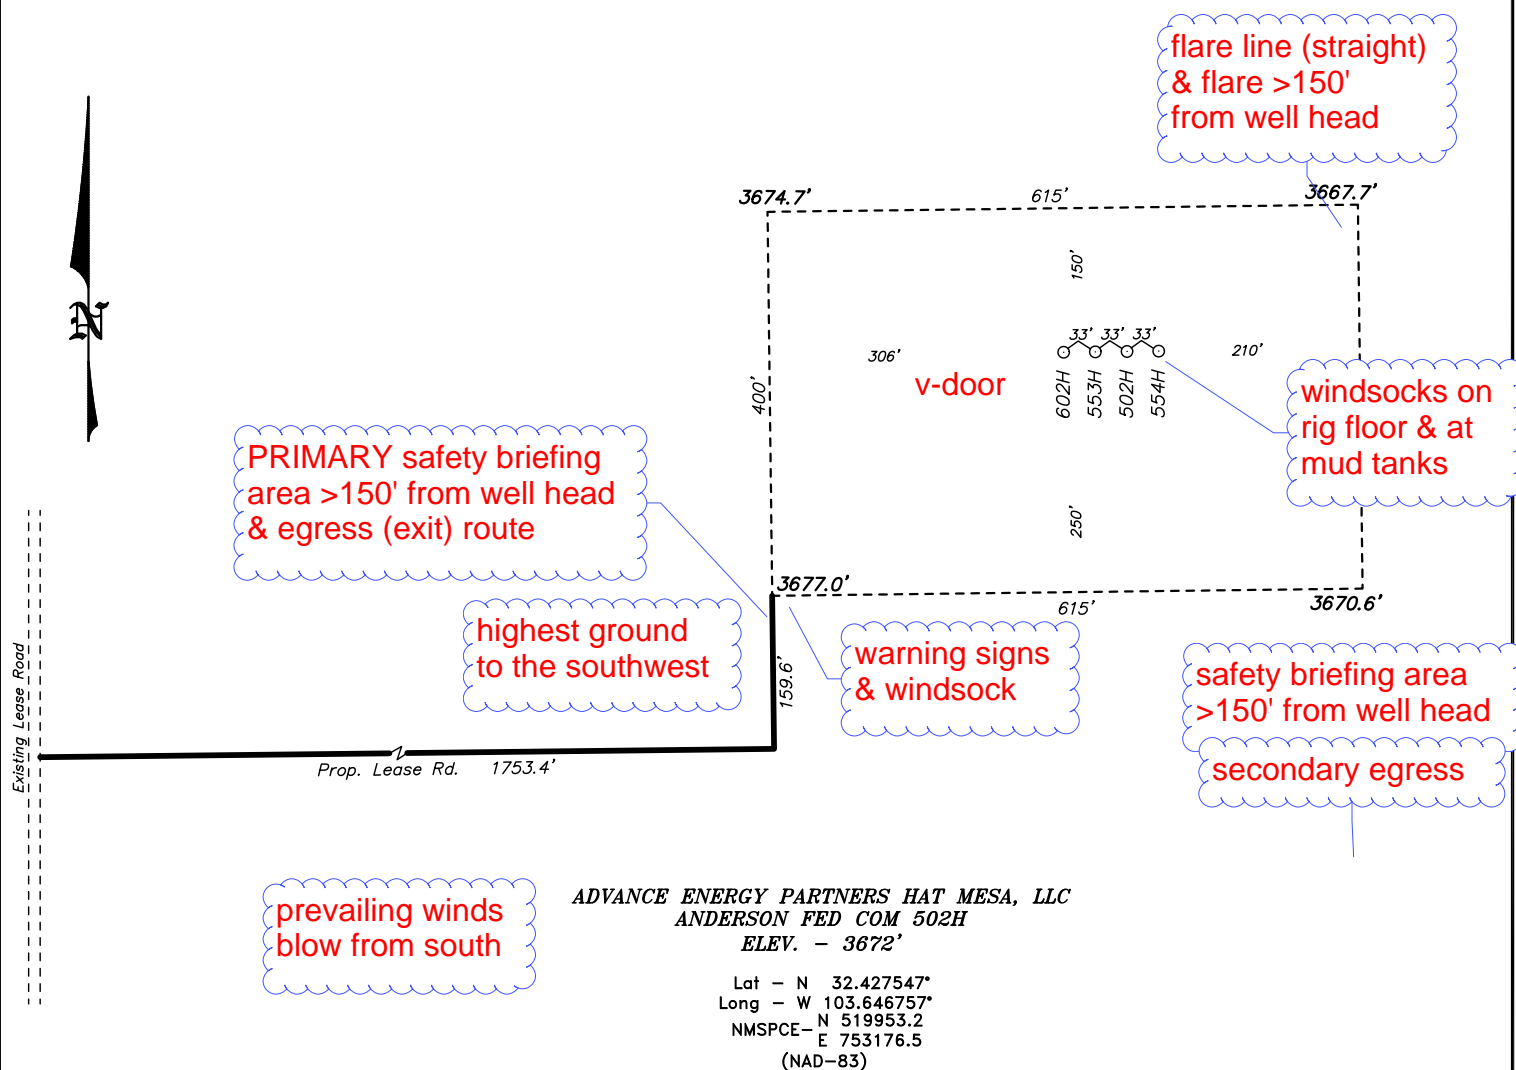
flare line (straight) & flare >150' from well head

N

3674.7'

615'

3667.7'

150'

33' 33' 33'

306'

v-door

210'

400'

602H 553H 502H 554H

windsocks on rig floor & at mud tanks

PRIMARY safety briefing area >150' from well head & egress (exit) route

250'

3677.0'

615'

3670.6'

highest ground to the southwest

warning signs & windsock

159.6'

safety briefing area >150' from well head

secondary egress

Existing Lease Road

Prop. Lease Rd. 1753.4'

prevailing winds blow from south

ADVANCE ENERGY PARTNERS HAT MESA, LLC
ANDERSON FED COM 502H
ELEV. – 3672'

Lat – N 32.427547°
Long – W 103.646757°
NMSPCE– N 519953.2
E 753176.5
(NAD–83)